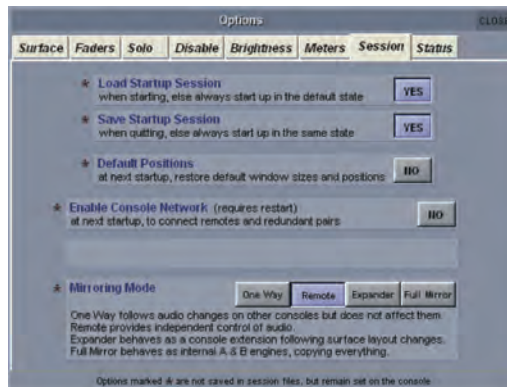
Options

CLOS

Surface | Faders | Solo | Disable | Brightness | Meters | Session | Status

★ Load Startup Session
when starting, else always start up in the default state
YES

★ Save Startup Session
when quitting, else always start up in the same state
YES

★ Default Positions
at next startup, restore default window sizes and positions
NO

★ Enable Console Network (requires restart)
at next startup, to connect remotes and redundant pairs
NO

★ Mirroring Mode
One Way | Remote | Expander | Full Mirror

One Way follows audio changes on other consoles but does not affect them.
Remote provides independent control of audio.
Expander behaves as a console extension following surface layout changes.
Full Mirror behaves as internal A & B engines, copying everything.

Options marked ★ are not saved in session files, but remain set on the console